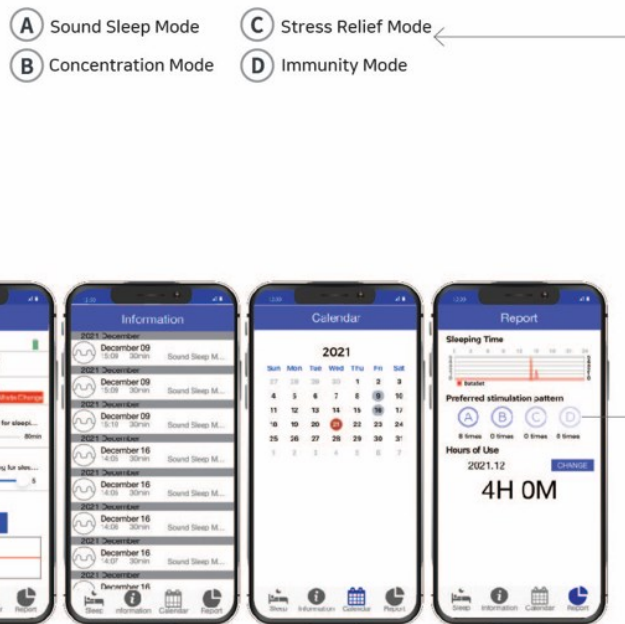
A Sound Sleep Mode
B Concentration Mode
C Stress Relief Mode
D Immunity Mode

Mode Change
for sleepi...
80min
g for slee...
5
Report

Information
2021 December
December 09
15:08 30min Sound Sleep M...
2021 December
December 09
15:09 30min Sound Sleep M...
2021 December
December 09
15:10 30min Sound Sleep M...
2021 December
December 16
14:05 30min Sound Sleep M...
2021 December
December 16
14:05 30min Sound Sleep M...
2021 December
December 16
14:06 30min Sound Sleep M...
2021 December
December 16
14:07 30min Sound Sleep M...
2021 December
December 16
Sleep Information Calendar Report

Calendar
2021
| Sun | Mon | Tue | Wed | Thu | Fri | Sat |
|---|---|---|---|---|---|---|
| 27 | 28 | 29 | 30 | 1 | 2 | 3 |
| 4 | 5 | 6 | 7 | 8 | 9 | 10 |
| 11 | 12 | 13 | 14 | 15 | 16 | 17 |
| 18 | 19 | 20 | 21 | 22 | 23 | 24 |
| 25 | 26 | 27 | 28 | 29 | 30 | 31 |
| 1 | 2 | 3 | 4 | 5 | 6 | 7 |
Sleep Information Calendar Report

Report
Sleeping Time
Preferred stimulation pattern
A B C D
8 times 0 times 0 times 8 times
Hours of Use
2021.12 CHANGE
4H 0M
Sleep Information Calendar Report